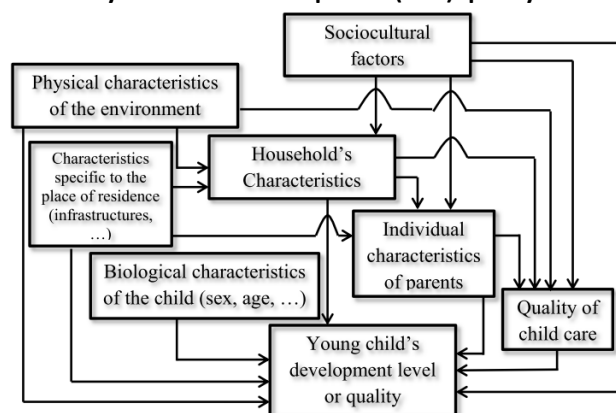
Sociocultural factors

Physical characteristics of the environment

Characteristics specific to the place of residence (infrastructures, …)

Household's Characteristics

Individual characteristics of parents

Biological characteristics of the child (sex, age, …)

Quality of child care

Young child's development level or quality